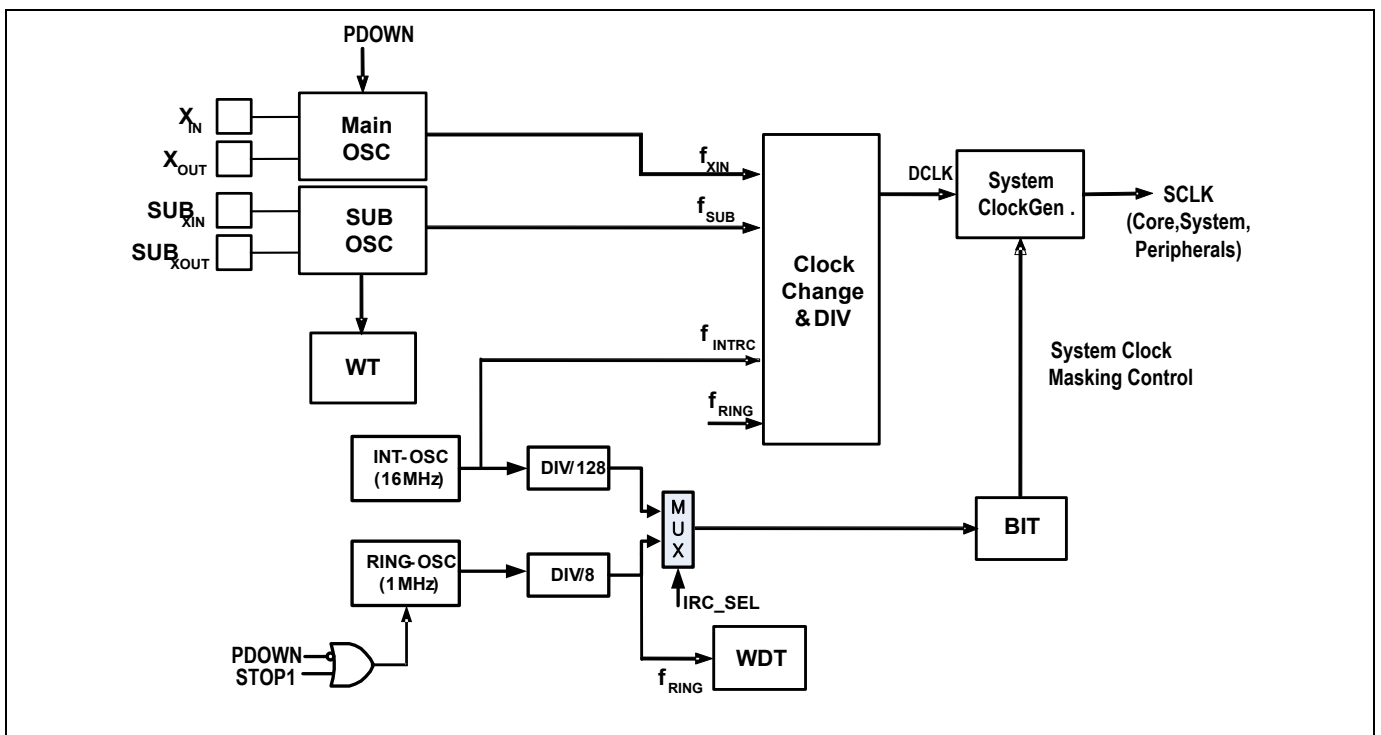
PDOWN

$X_{IN}$

$X_{OUT}$

Main OSC

$SUB_{XIN}$

$SUB_{XOUT}$

SUB OSC

WT

$f_{XIN}$

$f_{SUB}$

$f_{INTRC}$

$f_{RING}$

Clock Change & DIV

DCLK

System ClockGen .

SCLK (Core,System, Peripherals)

System Clock Masking Control

INT-OSC (16MHz)

DIV/128

M U X

BIT

RING-OSC (1MHz)

DIV/8

IRC_SEL

PDOWN

STOP1

WDT

$f_{RING}$